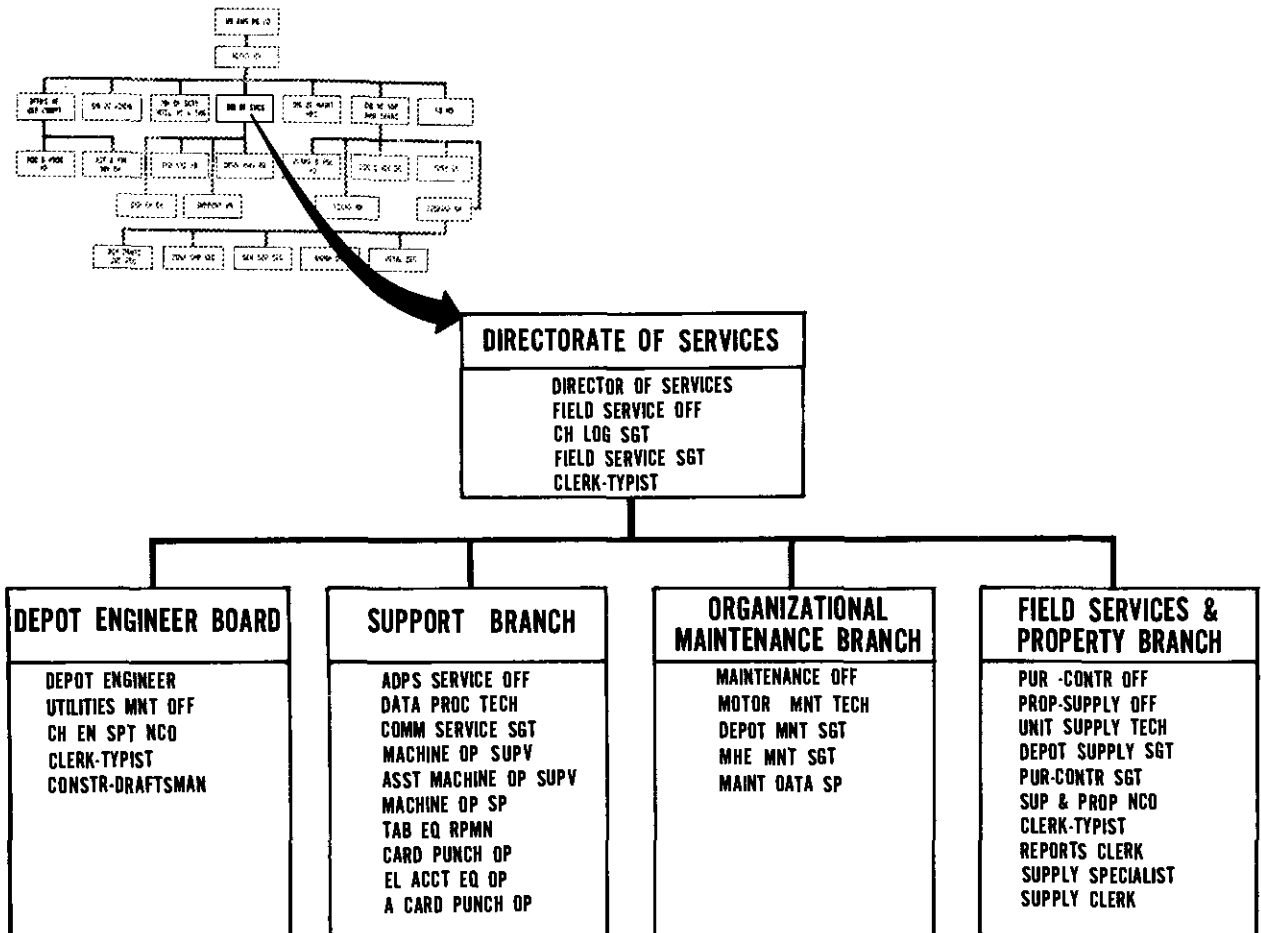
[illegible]

DIRECTORATE OF SERVICES

DIRECTOR OF SERVICES
FIELD SERVICE OFF
CH LOG SGT
FIELD SERVICE SGT
CLERK-TYPIST

DEPOT ENGINEER BOARD

DEPOT ENGINEER
UTILITIES MNT OFF
CH EN SPT NCO
CLERK-TYPIST
CONSTR-DRAFTSMAN

SUPPORT BRANCH

ADPS SERVICE OFF
DATA PROC TECH
COMM SERVICE SGT
MACHINE OP SUPV
ASST MACHINE OP SUPV
MACHINE OP SP
TAB EQ RPMN
CARD PUNCH OP
EL ACCT EQ OP
A CARD PUNCH OP

ORGANIZATIONAL MAINTENANCE BRANCH

MAINTENANCE OFF
MOTOR MNT TECH
DEPOT MNT SGT
MHE MNT SGT
MAINT DATA SP

FIELD SERVICES & PROPERTY BRANCH

PUR -CONTR OFF
PROP-SUPPLY OFF
UNIT SUPPLY TECH
DEPOT SUPPLY SGT
PUR-CONTR SGT
SUP & PROP NCO
CLERK-TYPIST
REPORTS CLERK
SUPPLY SPECIALIST
SUPPLY CLERK